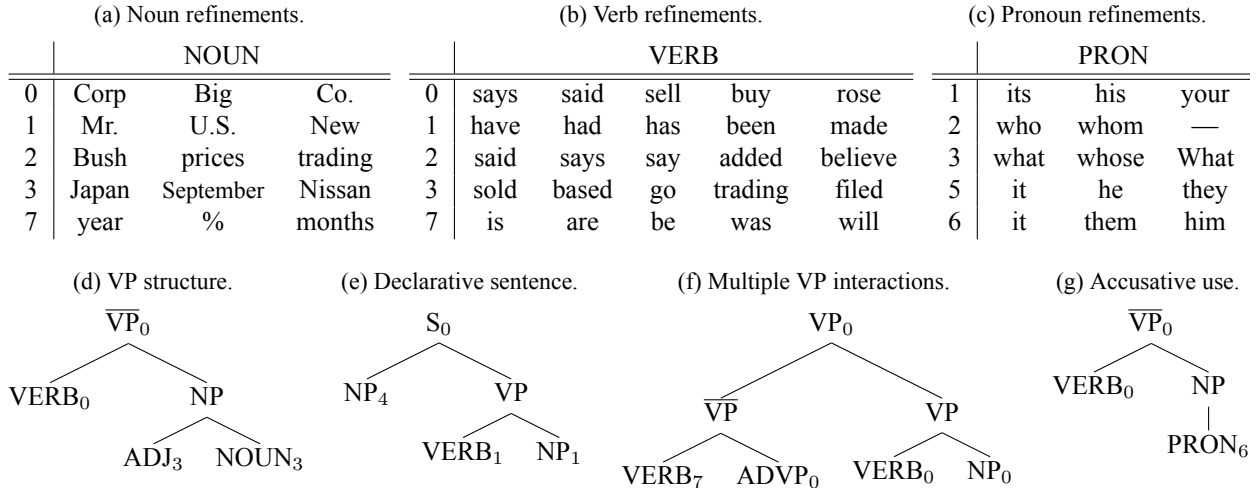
(a) Noun refinements.

| | NOUN | | |
|---|---|---|---|
| 0 | Corp | Big | Co. |
| 1 | Mr. | U.S. | New |
| 2 | Bush | prices | trading |
| 3 | Japan | September | Nissan |
| 7 | year | % | months |

(b) Verb refinements.

| | VERB | | | | |
|---|---|---|---|---|---|
| 0 | says | said | sell | buy | rose |
| 1 | have | had | has | been | made |
| 2 | said | says | say | added | believe |
| 3 | sold | based | go | trading | filed |
| 7 | is | are | be | was | will |

(c) Pronoun refinements.

| | PRON | | |
|---|---|---|---|
| 1 | its | his | your |
| 2 | who | whom | — |
| 3 | what | whose | What |
| 5 | it | he | they |
| 6 | it | them | him |

(d) VP structure.

$\overline{VP}_0$
$VERB_0$ NP
$ADJ_3$ $NOUN_3$

(e) Declarative sentence.

$S_0$
$NP_4$ VP
$VERB_1$ $NP_1$

(f) Multiple VP interactions.

$VP_0$
$\overline{VP}$ VP
$VERB_7$ $ADVP_0$ $VERB_0$ $NP_0$

(g) Accusative use.

$\overline{VP}_0$
$VERB_0$ NP
$PRON_6$